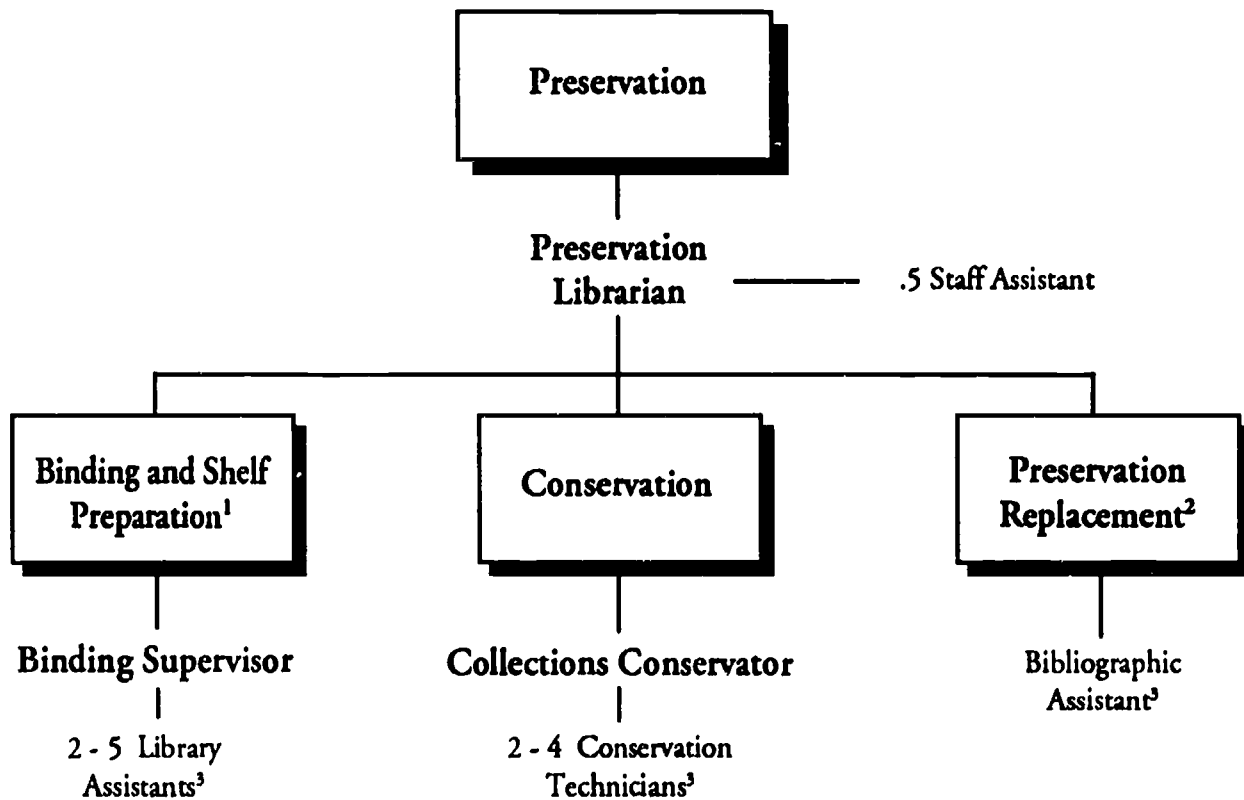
Preservation

Preservation Librarian

.5 Staff Assistant

Binding and Shelf Preparation$^1$

Conservation

Preservation Replacement$^2$

Binding Supervisor

2 - 5 Library Assistants$^3$

Collections Conservator

2 - 4 Conservation Technicians$^3$

Bibliographic Assistant$^3$